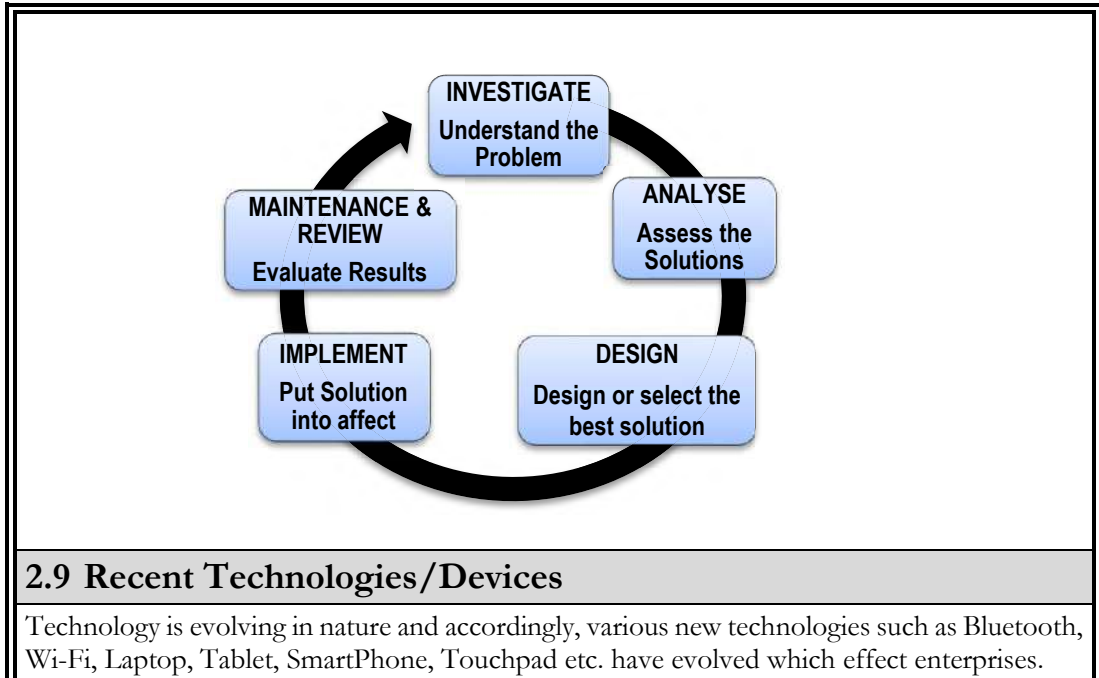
INVESTIGATE
Understand the Problem

ANALYSE
Assess the Solutions

DESIGN
Design or select the best solution

IMPLEMENT
Put Solution into affect

MAINTENANCE & REVIEW
Evaluate Results

2.9 Recent Technologies/Devices

Technology is evolving in nature and accordingly, various new technologies such as Bluetooth, Wi-Fi, Laptop, Tablet, SmartPhone, Touchpad etc. have evolved which effect enterprises.